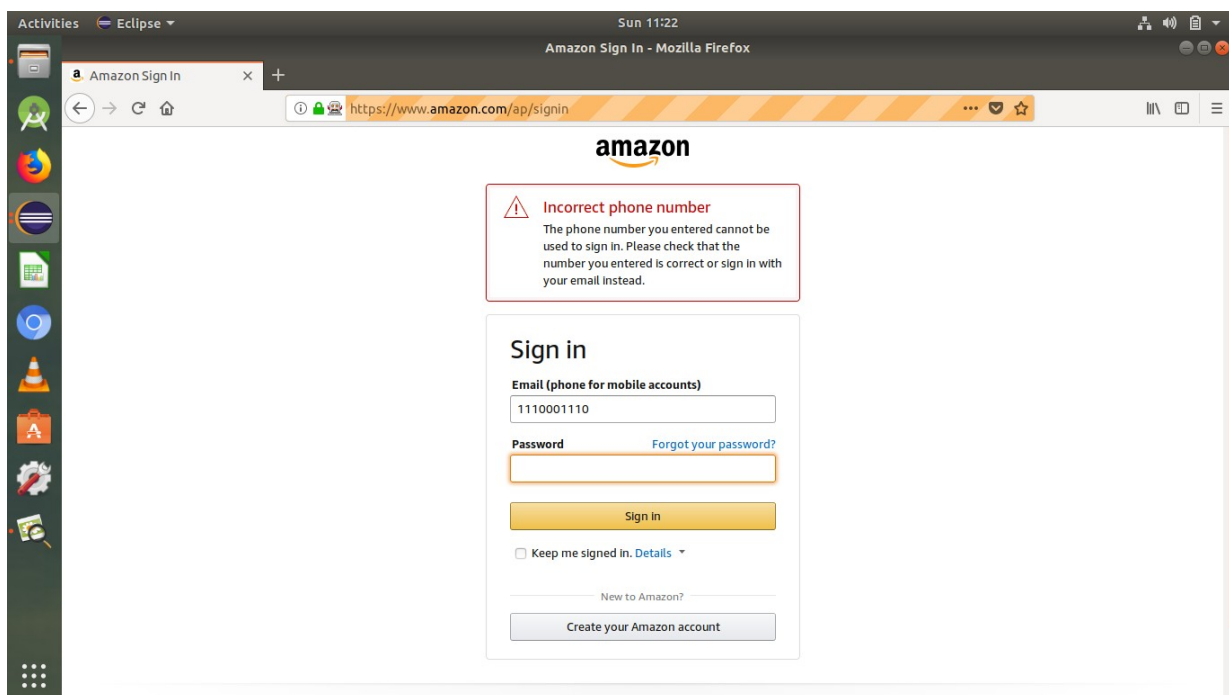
Activities Eclipse ▾
Sun 11:22
Amazon Sign In - Mozilla Firefox

Amazon Sign In ×
+
https://www.amazon.com/ap/signin
···

amazon

Incorrect phone number
The phone number you entered cannot be used to sign in. Please check that the number you entered is correct or sign in with your email instead.

Sign in
Email (phone for mobile accounts)
1110001110
Password
Forgot your password?
Sign in
Keep me signed in. Details ▾
New to Amazon?
Create your Amazon account